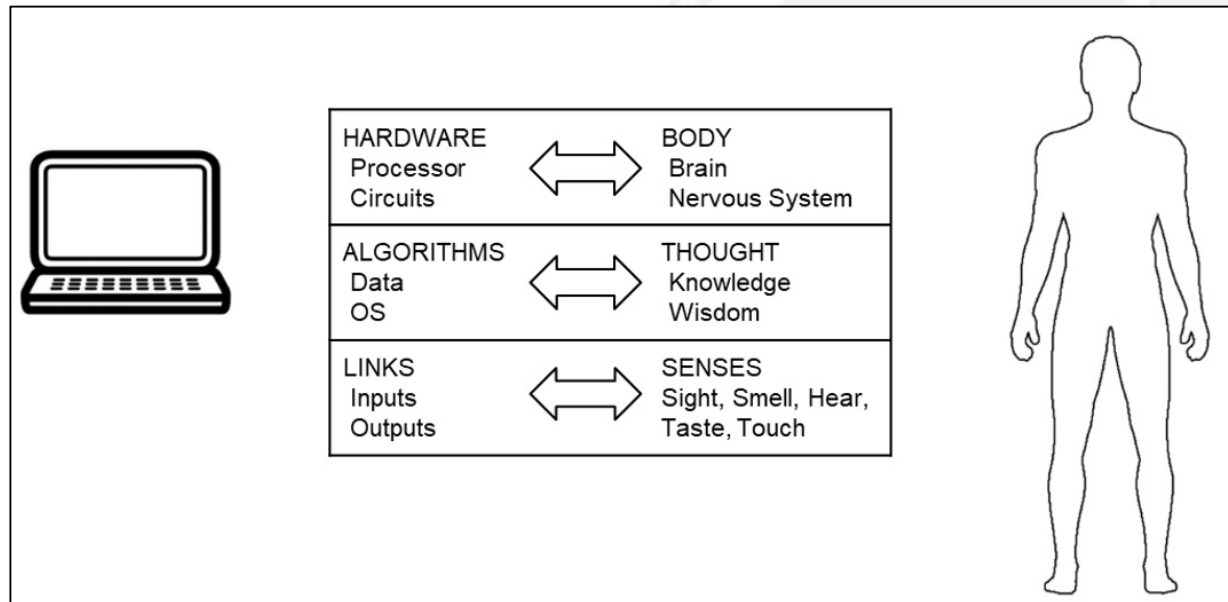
| | |
|---|---|
| HARDWARE<br>Processor<br>Circuits | BODY<br>Brain<br>Nervous System |
| ALGORITHMS<br>Data<br>OS | THOUGHT<br>Knowledge<br>Wisdom |
| LINKS<br>Inputs<br>Outputs | SENSES<br>Sight, Smell, Hear,<br>Taste, Touch |